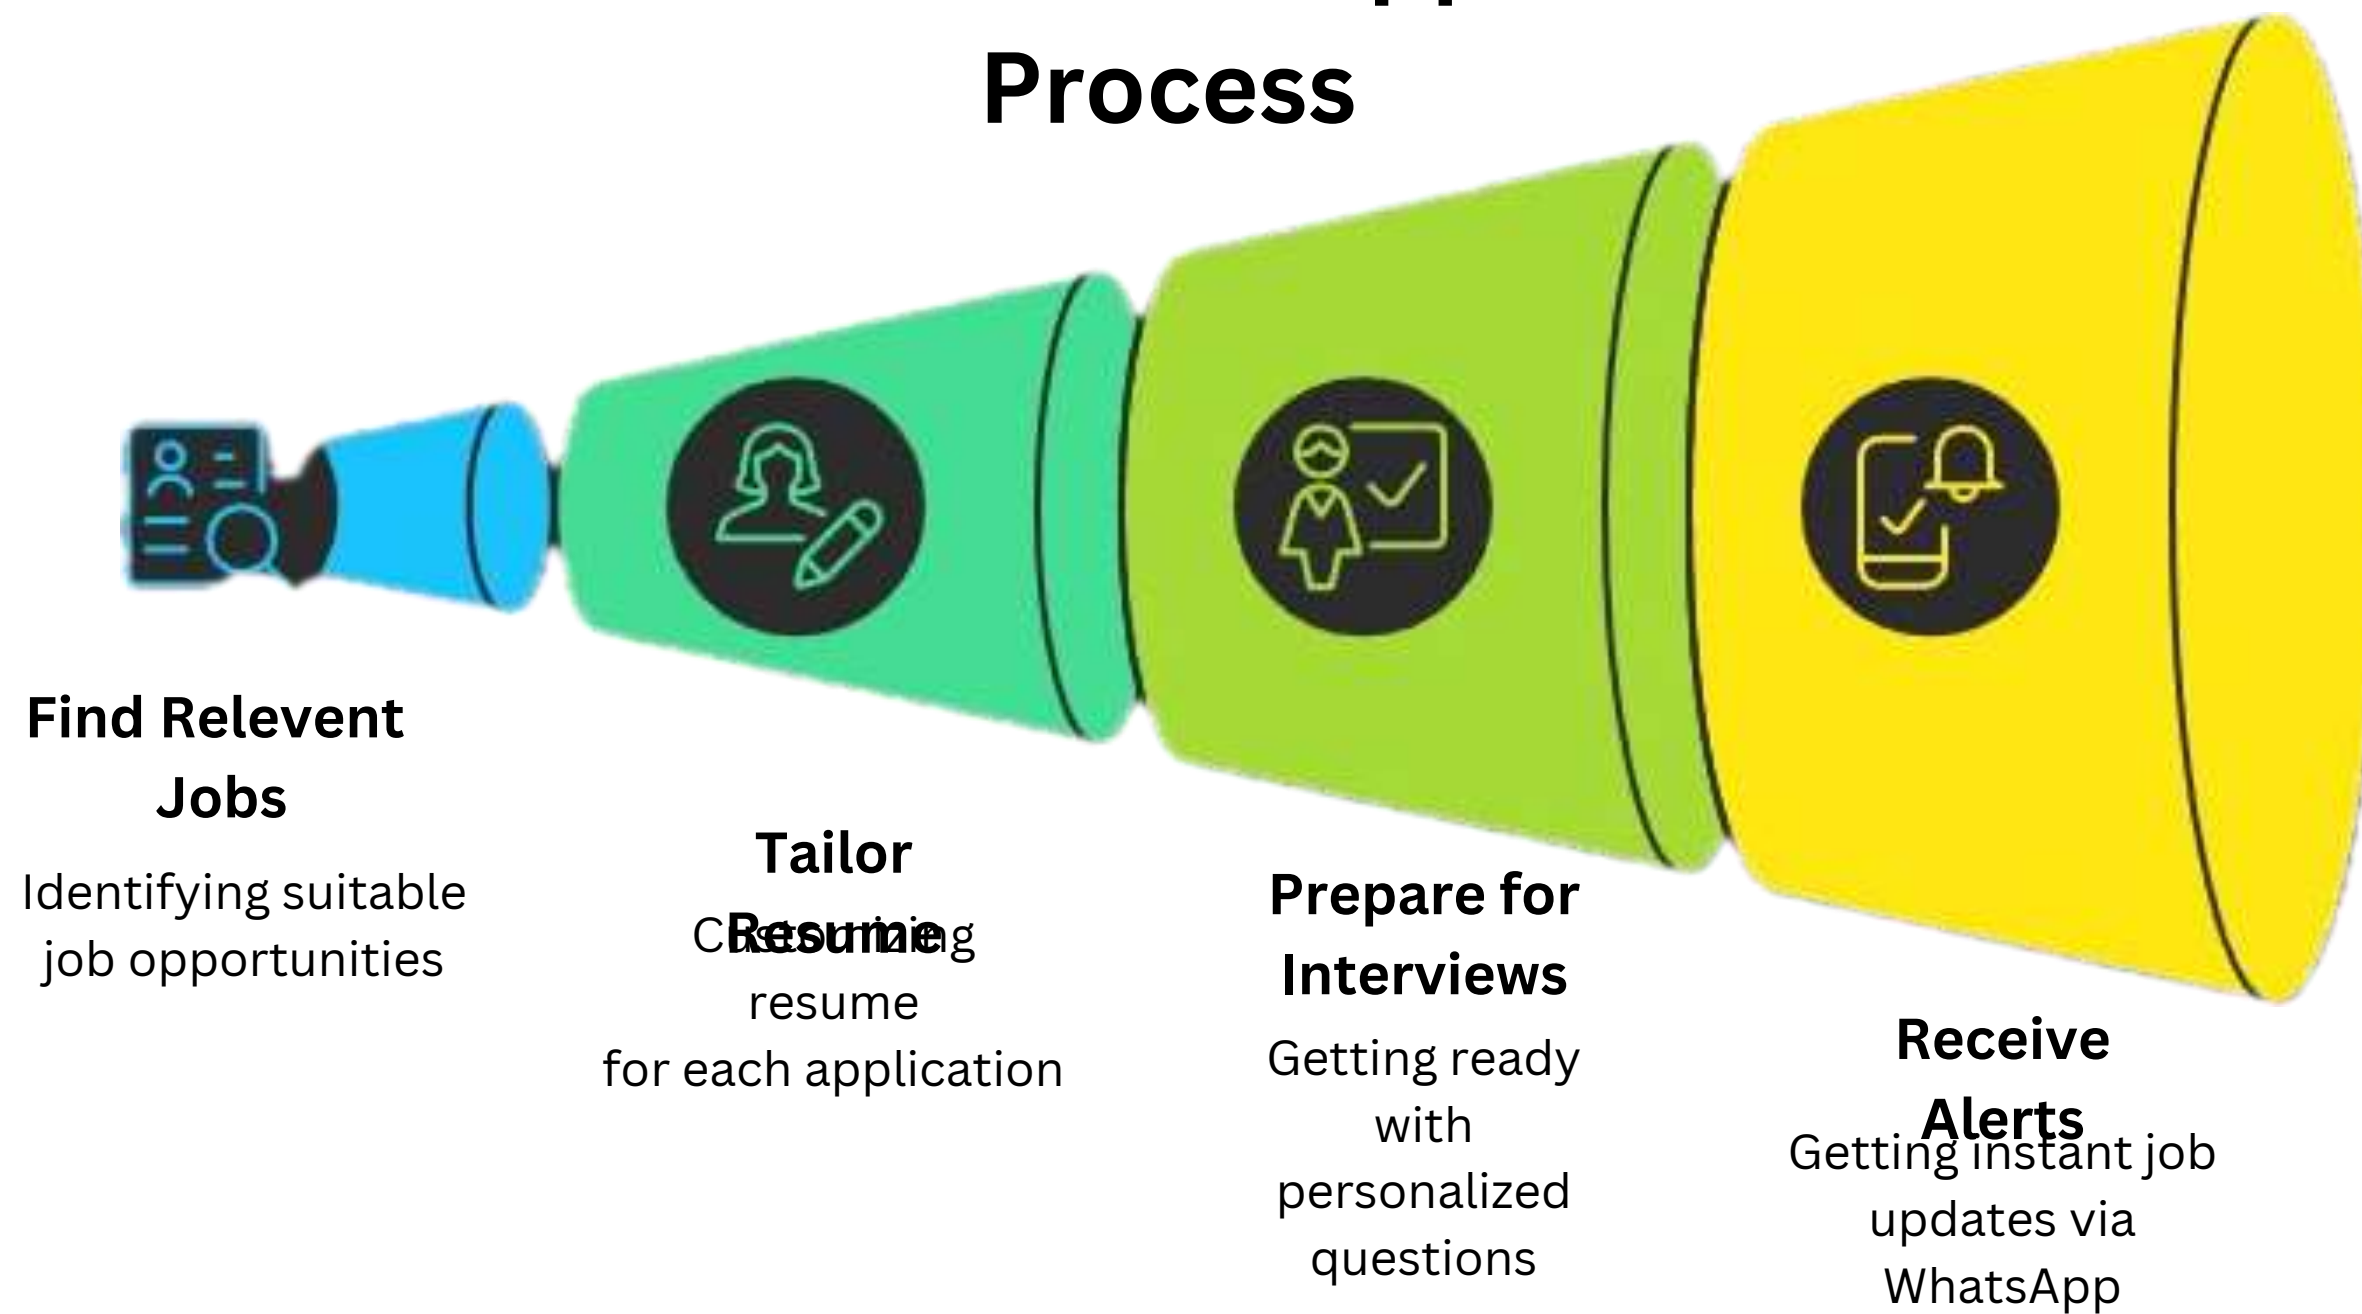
Process

Find Relevent Jobs

Identifying suitable job opportunities

Tailor Resume

Customizing resume for each application

Prepare for Interviews

Getting ready with personalized questions

Receive Alerts

Getting instant job updates via WhatsApp